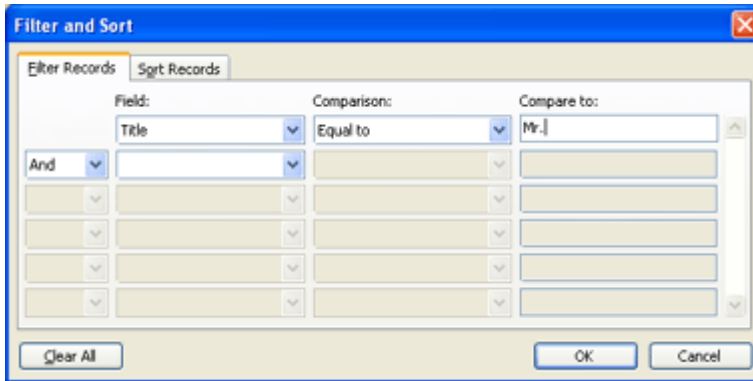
Filter and Sort

Filter Records | Sort Records

| | Field: | Comparison: | Compare to: |
|---|---|---|---|
| | Title | Equal to | Mr. |
| And | | | |
| | | | |
| | | | |
| | | | |
| | | | |

Clear All

OK

Cancel